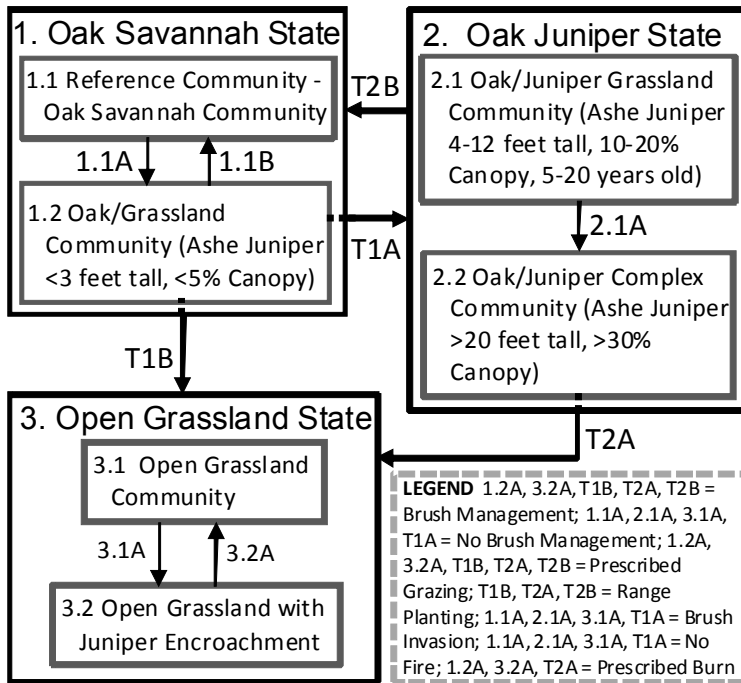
1. Oak Savannah State

1.1 Reference Community - Oak Savannah Community

1.1A

1.1B

1.2 Oak/Grassland Community (Ashe Juniper <3 feet tall, <5% Canopy)

T2B

T1A

2. Oak Juniper State

2.1 Oak/Juniper Grassland Community (Ashe Juniper 4-12 feet tall, 10-20% Canopy, 5-20 years old)

2.1A

2.2 Oak/Juniper Complex Community (Ashe Juniper >20 feet tall, >30% Canopy)

T1B

T2A

3. Open Grassland State

3.1 Open Grassland Community

3.1A

3.2A

3.2 Open Grassland with Juniper Encroachment

**LEGEND** 1.2A, 3.2A, T1B, T2A, T2B = Brush Management; 1.1A, 2.1A, 3.1A, T1A = No Brush Management; 1.2A, 3.2A, T1B, T2A, T2B = Prescribed Grazing; T1B, T2A, T2B = Range Planting; 1.1A, 2.1A, 3.1A, T1A = Brush Invasion; 1.1A, 2.1A, 3.1A, T1A = No Fire; 1.2A, 3.2A, T2A = Prescribed Burn